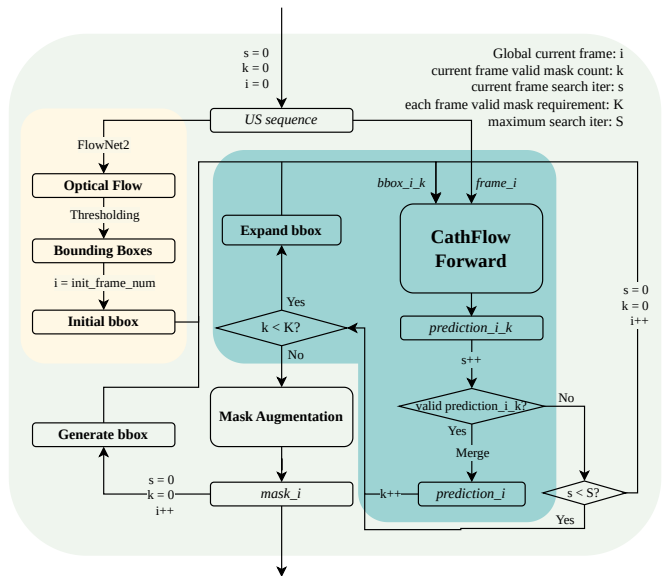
s = 0
k = 0
i = 0

Global current frame: i
current frame valid mask count: k
current frame search iter: s
each frame valid mask requirement: K
maximum search iter: S

US sequence

FlowNet2
Optical Flow
Thresholding
Bounding Boxes
i = init_frame_num
Initial bbox

bbox_i_k
frame_i
Expand bbox
CathFlow Forward
prediction_i_k
Yes
k < K?
No
s++
s = 0
k = 0
i++
Mask Augmentation
valid prediction_i_k?
No
Yes
Merge
Generate bbox
s = 0
k = 0
i++
mask_i
k++
prediction_i
s < S?
Yes